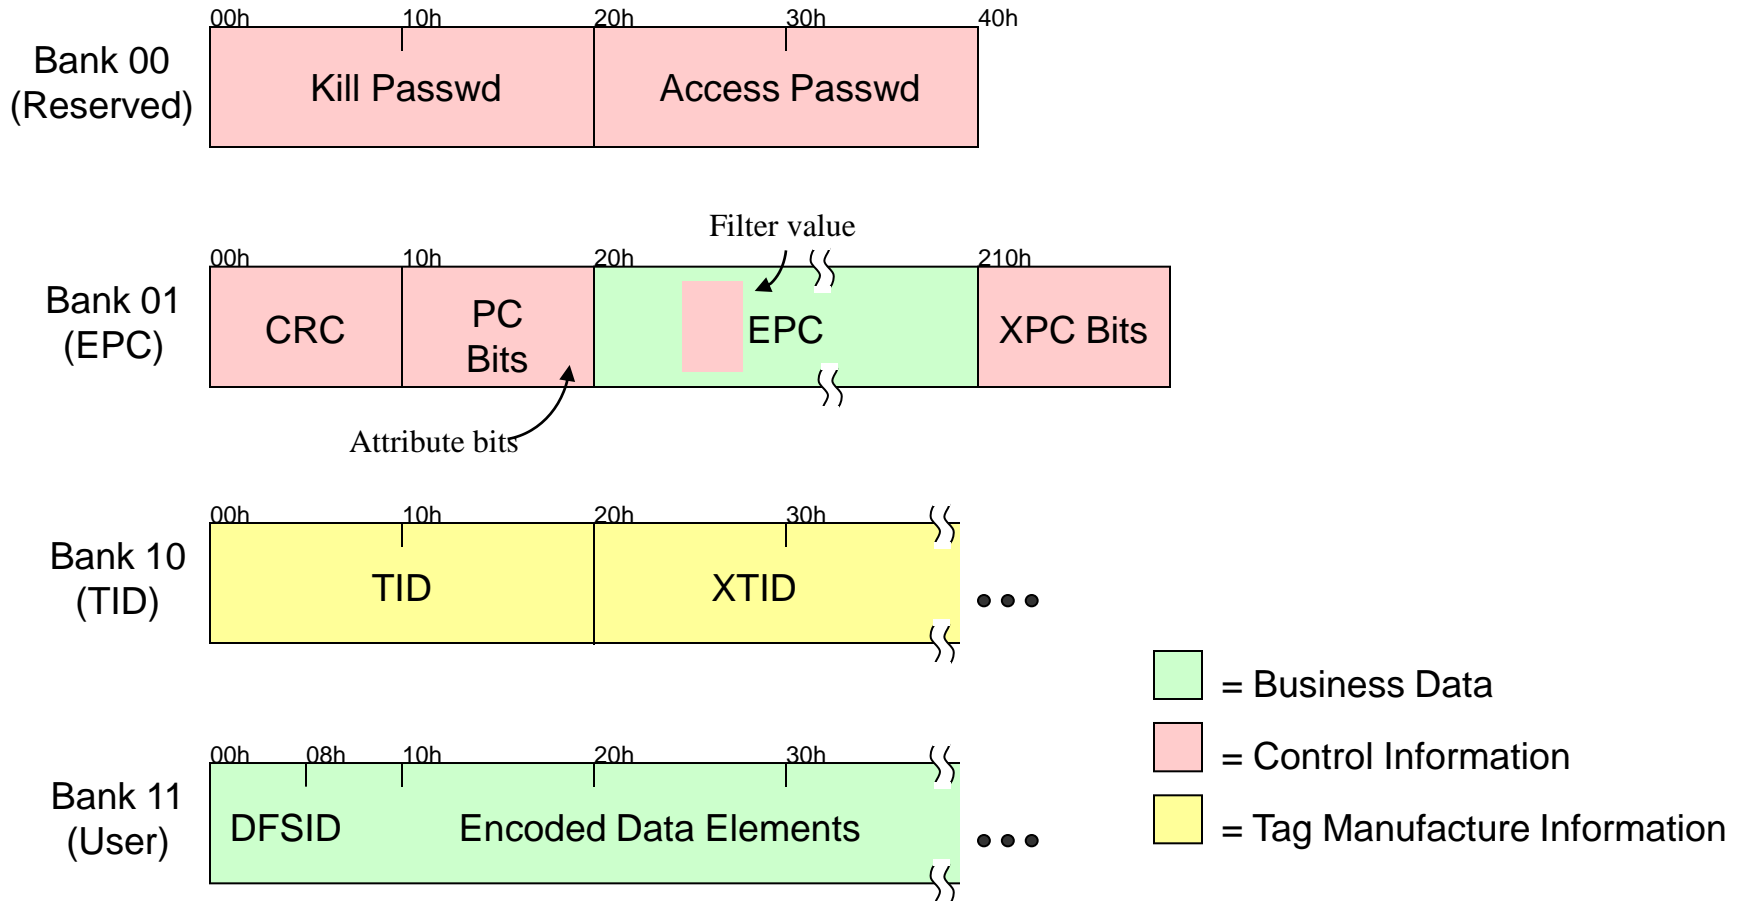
Bank 00 (Reserved)

00h 10h 20h 30h 40h

Kill Passwd

Access Passwd

Filter value

Bank 01 (EPC)

00h 10h 20h 210h

CRC

PC Bits

EPC

XPC Bits

Attribute bits

Bank 10 (TID)

00h 10h 20h 30h

TID

XTID

• • •

= Business Data

= Control Information

= Tag Manufacture Information

Bank 11 (User)

00h 08h 10h 20h 30h

DFSID

Encoded Data Elements

• • •